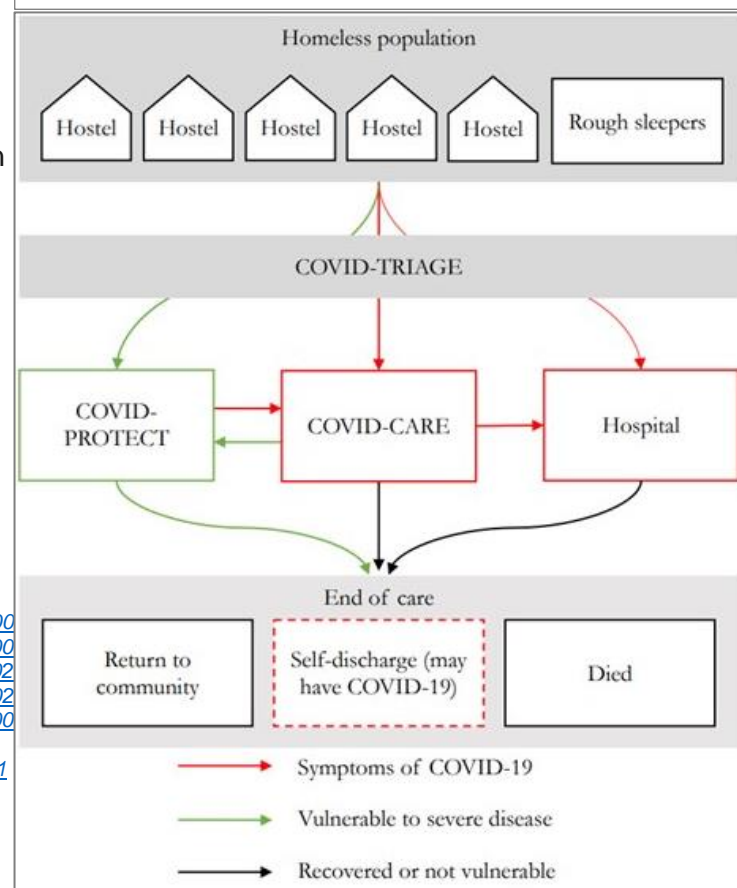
Homeless population

Hostel Hostel Hostel Hostel Hostel Rough sleepers

COVID-TRIAGE

COVID-PROTECT

COVID-CARE

Hospital

End of care

Return to community

Self-discharge (may have COVID-19)

Died

Symptoms of COVID-19

Vulnerable to severe disease

Recovered or not vulnerable